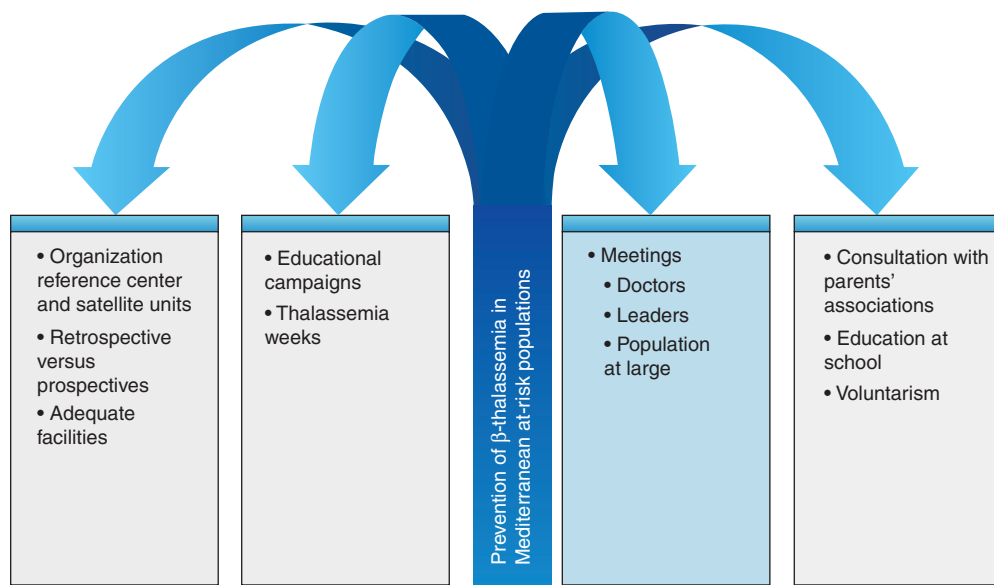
• Organization reference center and satellite units
• Retrospective versus prospectives
• Adequate facilities

• Educational campaigns
• Thalassemia weeks

Prevention of β-thalassemia in Mediterranean at-risk populations

• Meetings
• Doctors
• Leaders
• Population at large

• Consultation with parents' associations
• Education at school
• Voluntarism